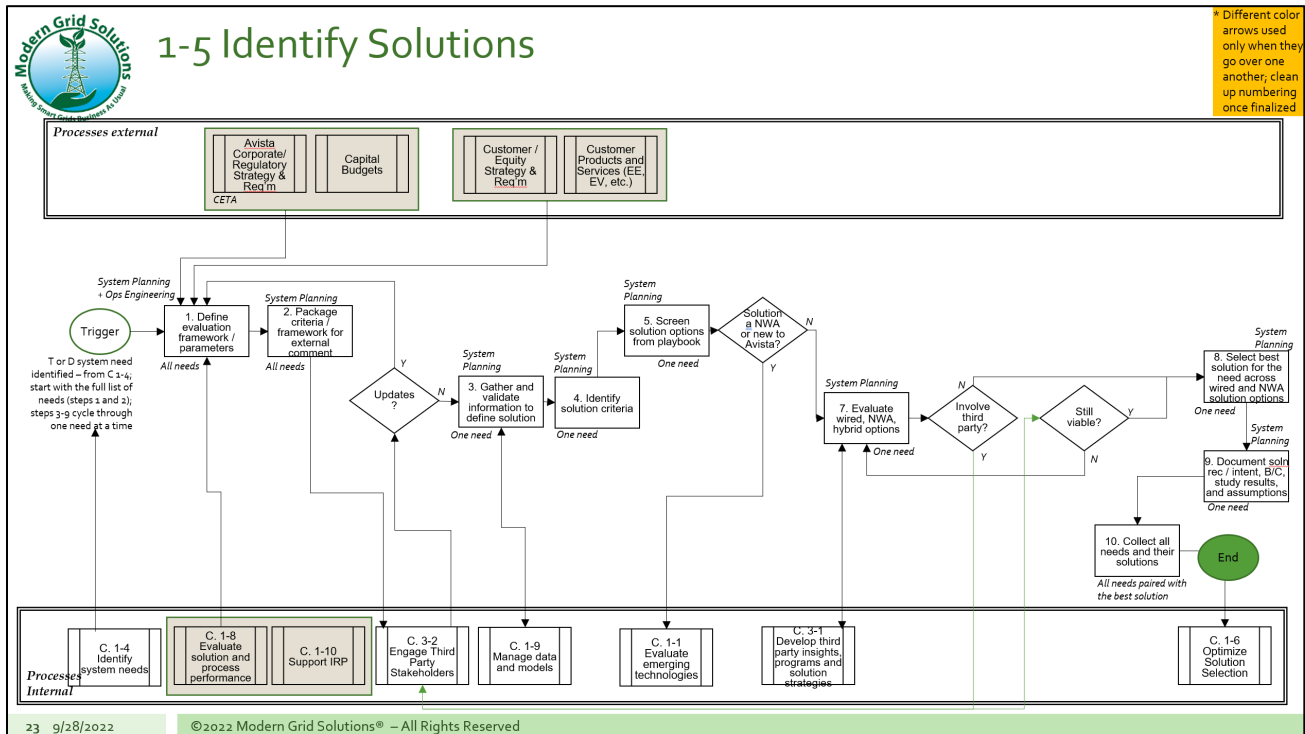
Modern Grid Solutions
Making Smart Grids Business As Usual

1-5 Identify Solutions

* Different color arrows used only when they go over one another; clean up numbering once finalized

Processes external

Avista Corporate/ Regulatory Strategy & Req'm

Capital Budgets

CETA

Customer / Equity Strategy & Req'm

Customer Products and Services (EE, EV, etc.)

System Planning + Ops Engineering

Trigger

T or D system need identified – from C 1-4; start with the full list of needs (steps 1 and 2); steps 3-9 cycle through one need at a time

1. Define evaluation framework / parameters

All needs

System Planning

2. Package criteria / framework for external comment

All needs

Updates ?

Y

N

System Planning

3. Gather and validate information to define solution

One need

System Planning

4. Identify solution criteria

One need

System Planning

5. Screen solution options from playbook

One need

Solution a NWA or new to Avista?

N

Y

System Planning

7. Evaluate wired, NWA, hybrid options

One need

Involve third party?

N

Y

Still viable?

Y

N

System Planning

8. Select best solution for the need across wired and NWA solution options

One need

System Planning

9. Document soln rec / intent, B/C, study results, and assumptions

One need

10. Collect all needs and their solutions

All needs paired with the best solution

End

Processes Internal

C. 1-4 Identify system needs

C. 1-8 Evaluate solution and process performance

C. 1-10 Support IRP

C. 3-2 Engage Third Party Stakeholders

C. 1-9 Manage data and models

C. 1-1 Evaluate emerging technologies

C. 3-1 Develop third party insights, programs and solution strategies

C. 1-6 Optimize Solution Selection

23 9/28/2022

©2022 Modern Grid Solutions® – All Rights Reserved